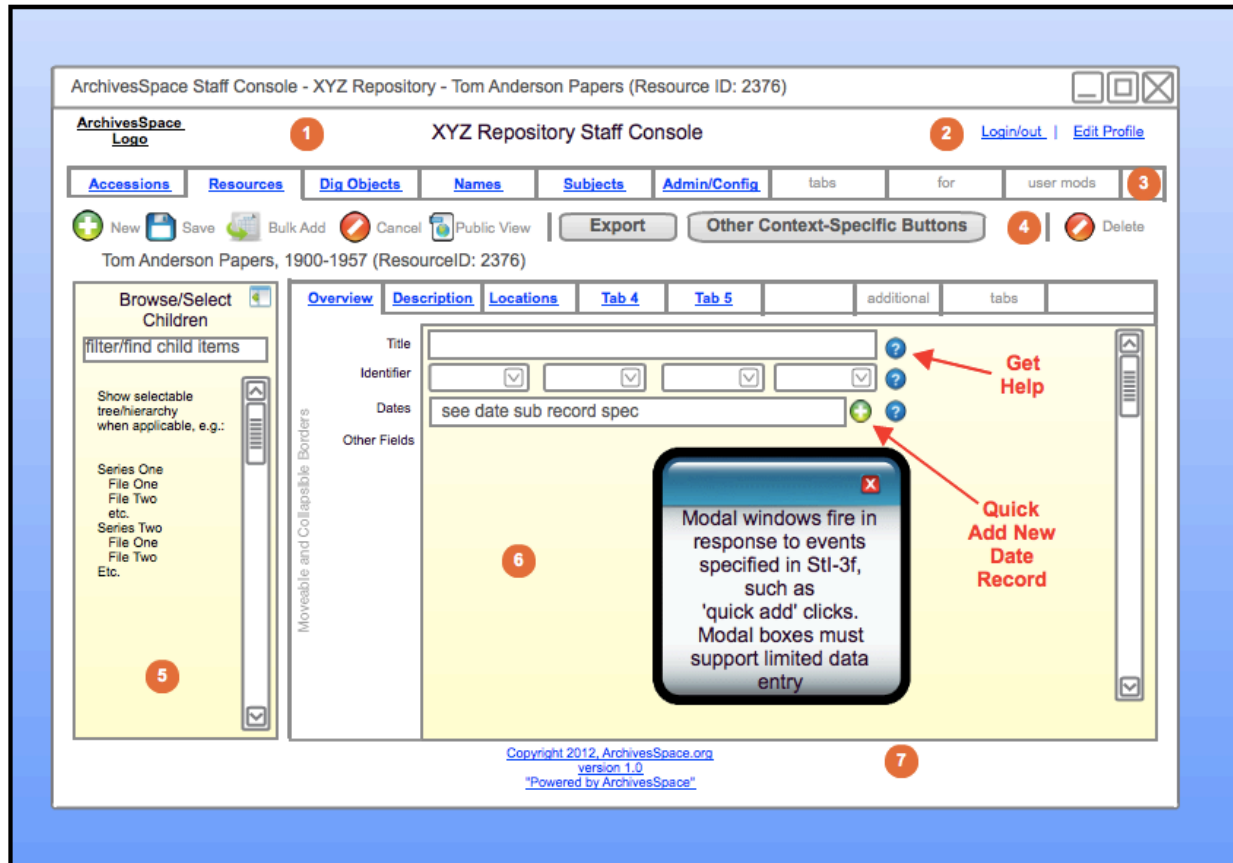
ArchivesSpace Staff Console - XYZ Repository - Tom Anderson Papers (Resource ID: 2376)

ArchivesSpace Logo

1

XYZ Repository Staff Console

2

Login/out | Edit Profile

| Accessions | Resources | Dig Objects | Names | Subjects | Admin/Config | tabs | for | user mods |
|---|---|---|---|---|---|---|---|---|

3

New Save Bulk Add Cancel Public View Export Other Context-Specific Buttons 4 Delete

Tom Anderson Papers, 1900-1957 (ResourceID: 2376)

Browse/Select Children

filter/find child items

Show selectable tree/hierarchy when applicable, e.g.:

Series One
File One
File Two
etc.
Series Two
File One
File Two
Etc.

5

| Overview | Description | Locations | Tab 4 | Tab 5 | | additional | tabs | |
|---|---|---|---|---|---|---|---|---|

Moveable and Collapsible Borders

Title

Identifier

Dates

see date sub record spec

Other Fields

Get Help

Quick Add New Date Record

6

Modal windows fire in response to events specified in StI-3f, such as 'quick add' clicks. Modal boxes must support limited data entry

Copyright 2012, ArchivesSpace.org
version 1.0
"Powered by ArchivesSpace"

7